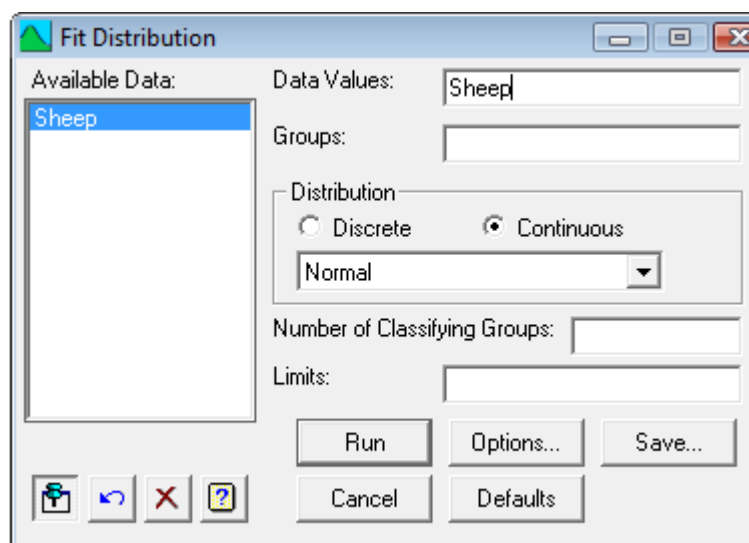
Fit Distribution

Available Data:

Sheep

Data Values: Sheep

Groups:

Distribution

Discrete

Continuous

Normal

Number of Classifying Groups:

Limits:

Run

Options...

Save...

Cancel

Defaults

?